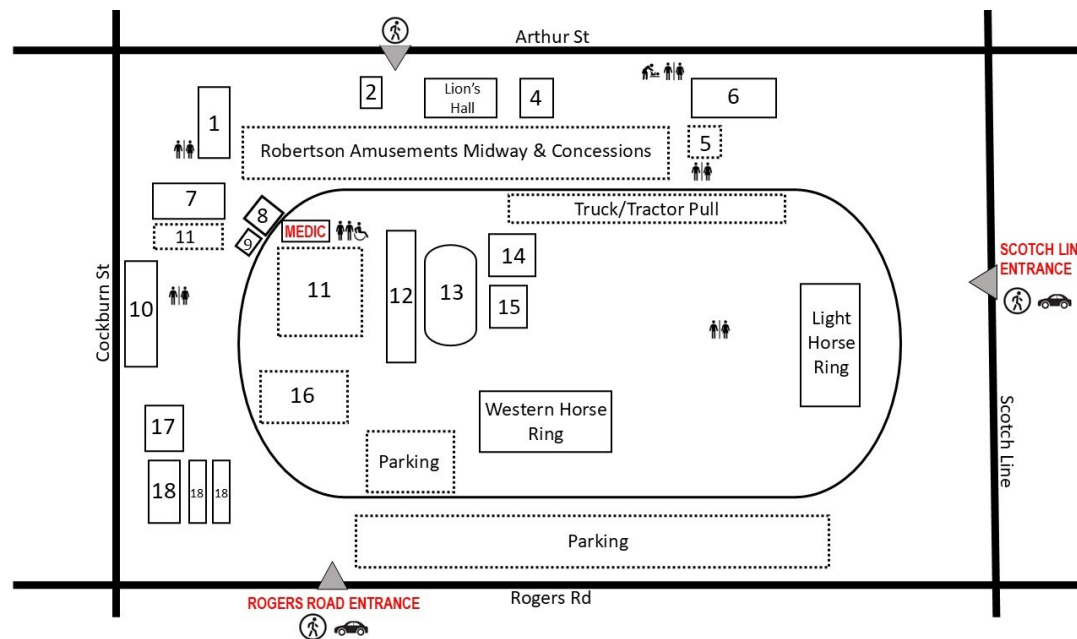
Arthur St

2

Lion's Hall

4

6

1

Robertson Amusements Midway & Concessions

5

7

8

Truck/Tractor Pull

11

9

MEDIC

SCOTCH LIN ENTRANCE

14

11

12

13

Cockburn St

10

15

Light Horse Ring

16

Western Horse Ring

17

Scotch Line

Parking

18

18

18

Parking

ROGERS ROAD ENTRANCE

Rogers Rd